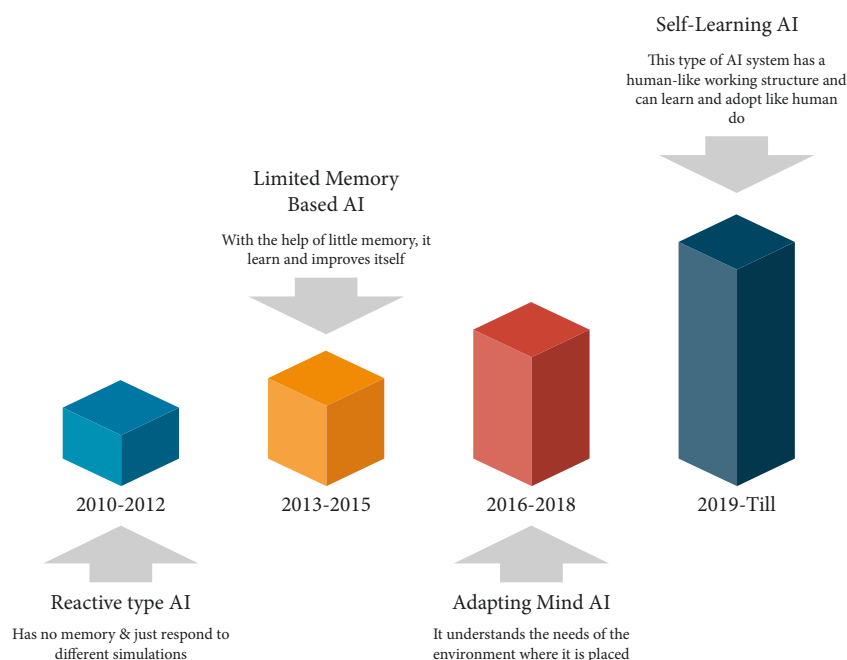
Self-Learning AI

This type of AI system has a human-like working structure and can learn and adopt like human do

Limited Memory Based AI

With the help of little memory, it learn and improves itself

2010-2012

2013-2015

2016-2018

2019-Till

Reactive type AI

Has no memory & just respond to different simulations

Adapting Mind AI

It understands the needs of the environment where it is placed